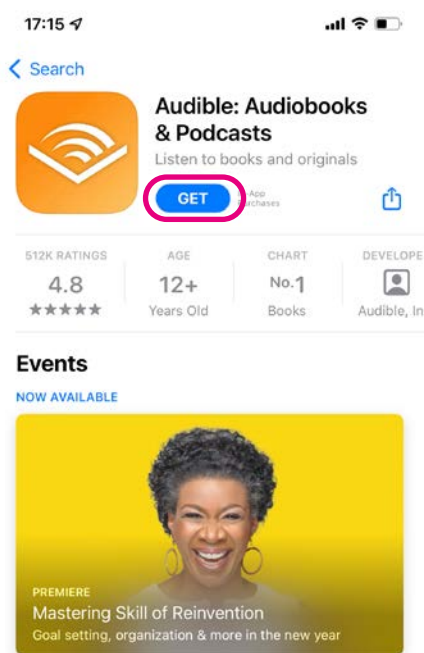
17:15

Search

Audible: Audiobooks & Podcasts

Listen to books and originals

GET

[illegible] App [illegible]chases

| 512K RATINGS | AGE | CHART | DEVELOPE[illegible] |
|---|---|---|---|
| 4.8 | 12+ | No.1 | |
| ★★★★★ | Years Old | Books | Audible, In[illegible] |

Events

NOW AVAILABLE

PREMIERE

Mastering Skill of Reinvention

Goal setting, organization & more in the new year